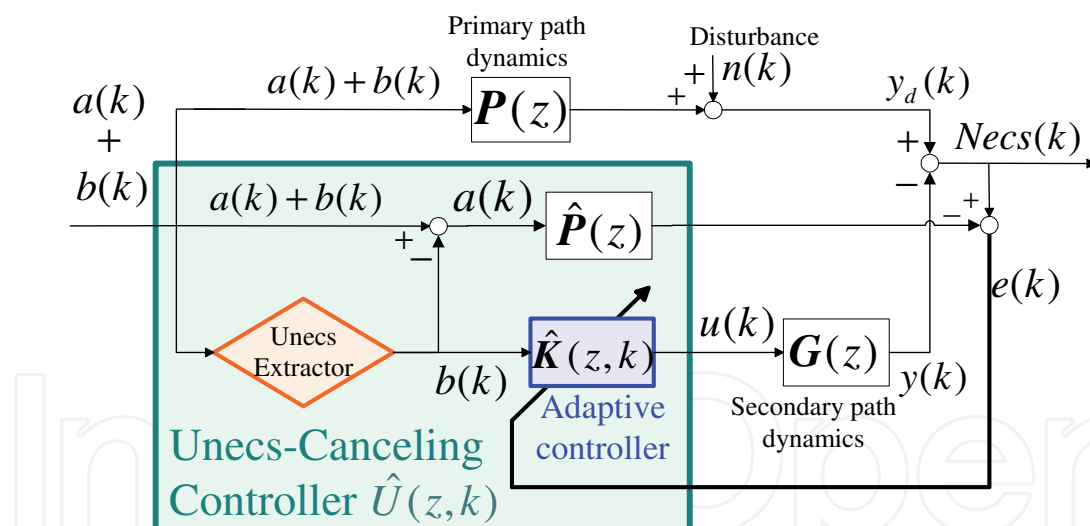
Primary path dynamics

Disturbance

$n(k)$

$a(k)$ + $b(k)$

$a(k)+b(k)$

$\boldsymbol{P}(z)$

+

+

$y_d(k)$

+

$Necs(k)$

−

$a(k)+b(k)$

$a(k)$

$\hat{\boldsymbol{P}}(z)$

+

−

+

−

$e(k)$

Unecs Extractor

$\hat{\boldsymbol{K}}(z,k)$

$u(k)$

$\boldsymbol{G}(z)$

$b(k)$

$y(k)$

Adaptive controller

Secondary path dynamics

Unecs-Canceling Controller $\hat{U}(z,k)$